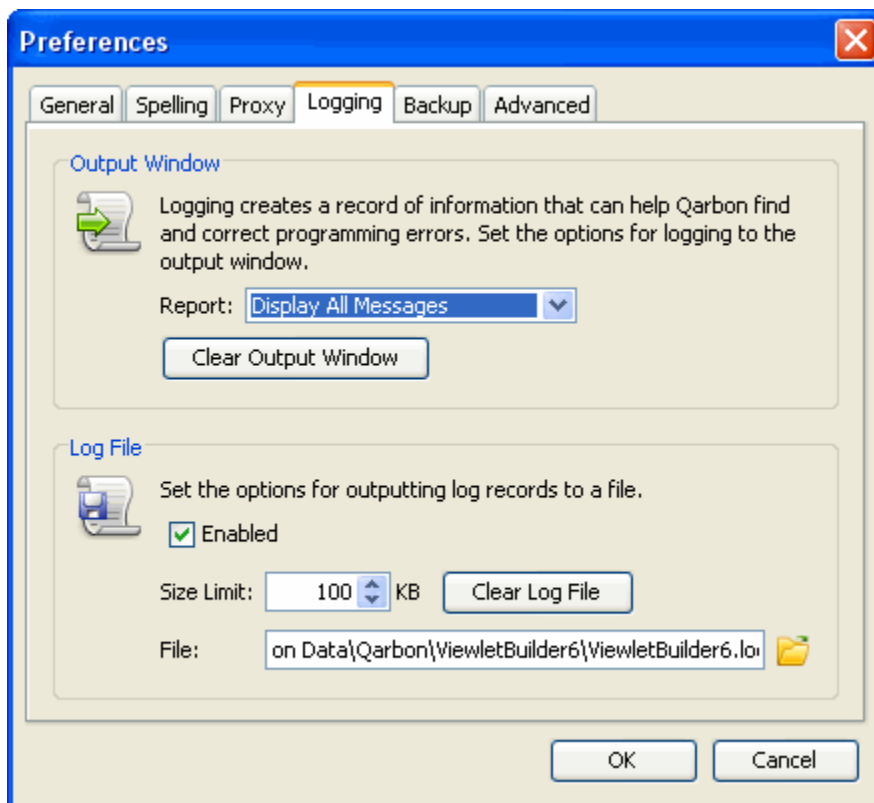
Preferences

General | Spelling | Proxy | Logging | Backup | Advanced

Output Window

Logging creates a record of information that can help Qarbon find and correct programming errors. Set the options for logging to the output window.

Report: Display All Messages

Clear Output Window

Log File

Set the options for outputting log records to a file.

Enabled

Size Limit: 100 KB

Clear Log File

File: on Data\Qarbon\ViewletBuilder6\ViewletBuilder6.lo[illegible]

OK

Cancel